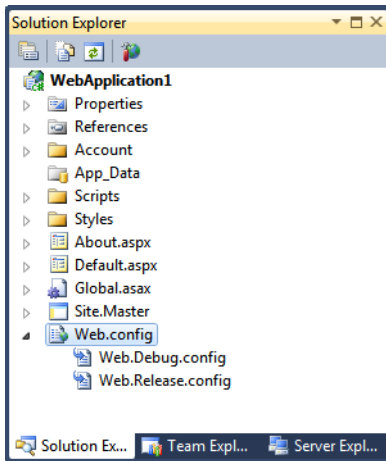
Solution Explorer

WebApplication1
Properties
References
Account
App_Data
Scripts
Styles
About.aspx
Default.aspx
Global.asax
Site.Master
Web.config
Web.Debug.config
Web.Release.config

Solution Ex... Team Expl... Server Expl...